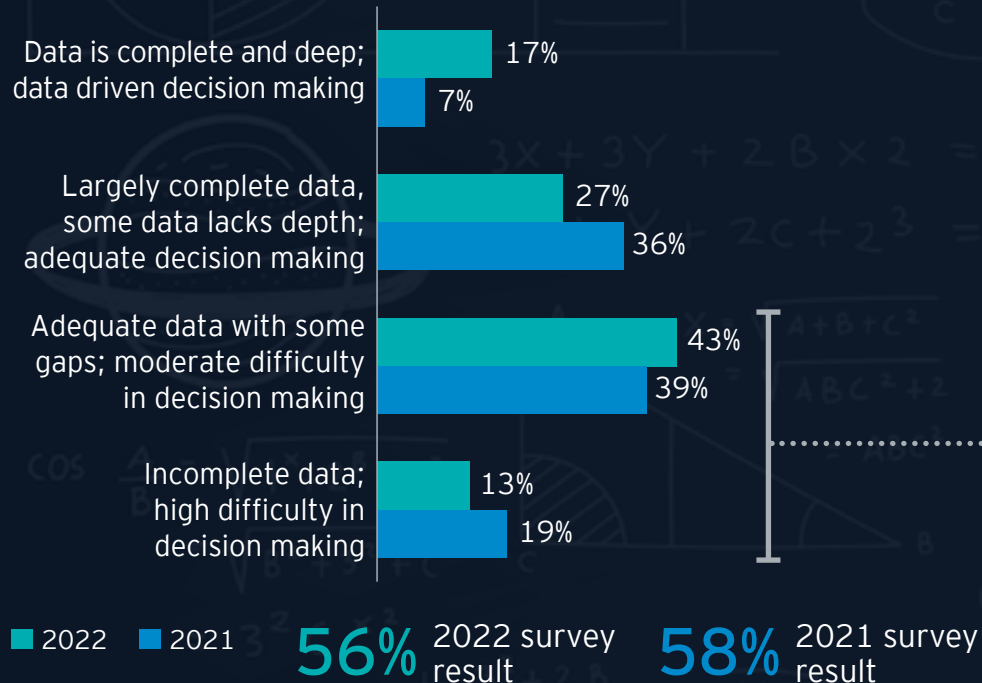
Data is complete and deep; data driven decision making
17%
7%

Largely complete data, some data lacks depth; adequate decision making
27%
36%

Adequate data with some gaps; moderate difficulty in decision making
43%
39%

Incomplete data; high difficulty in decision making
13%
19%

2022 2021

56% 2022 survey result

58% 2021 survey result